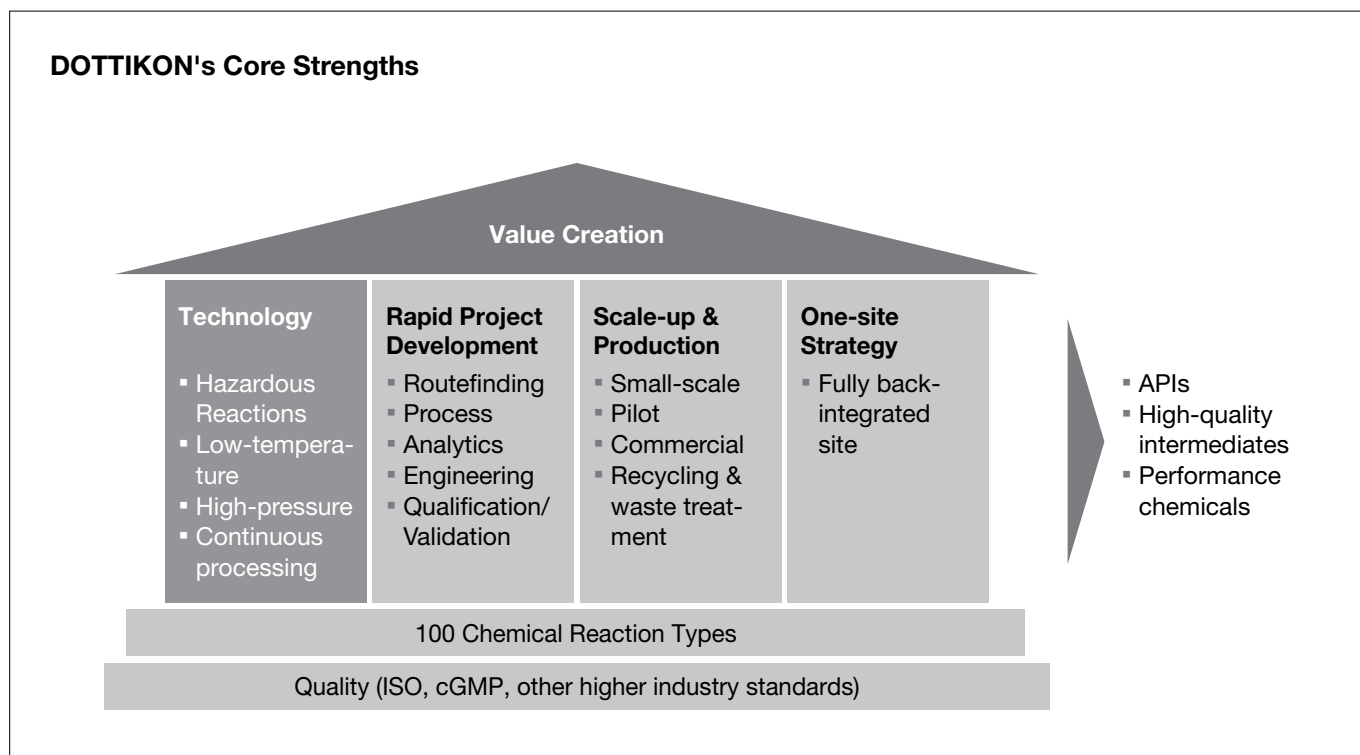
DOTTIKON's Core Strengths

Value Creation

Technology
- Hazardous Reactions
- Low-temperature
- High-pressure
- Continuous processing

Rapid Project Development
- Routefinding
- Process
- Analytics
- Engineering
- Qualification/ Validation

Scale-up & Production
- Small-scale
- Pilot
- Commercial
- Recycling & waste treatment

One-site Strategy
- Fully back-integrated site

- APIs
- High-quality intermediates
- Performance chemicals

100 Chemical Reaction Types

Quality (ISO, cGMP, other higher industry standards)